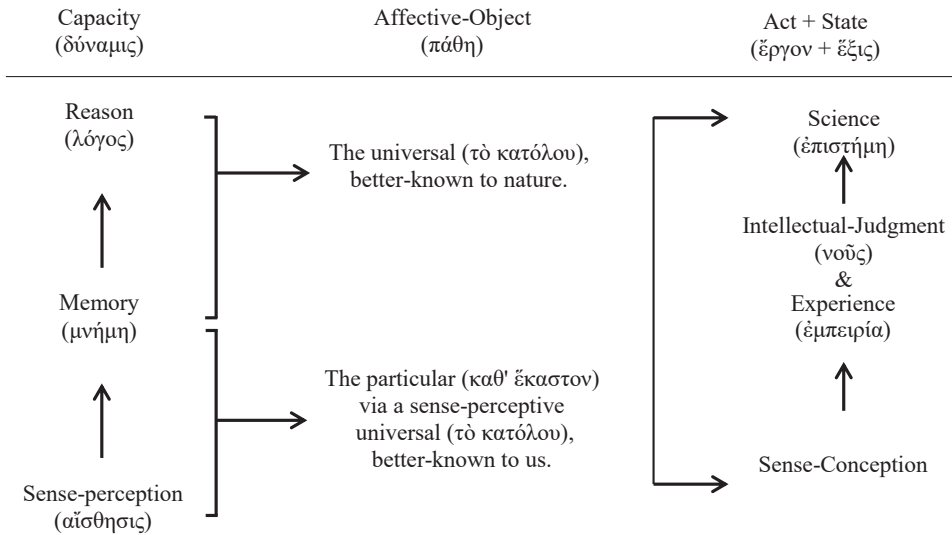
Capacity
(δύναμις)

Affective-Object
(πάθη)

Act + State
(ἔργον + ἕξις)

Reason
(λόγος)

Memory
(μνήμη)

Sense-perception
(αἴσθησις)

The universal (τὸ κατόλου), better-known to nature.

The particular (καθ' ἕκαστον) via a sense-perceptive universal (τὸ κατόλου), better-known to us.

Science
(ἐπιστήμη)

Intellectual-Judgment
(νοῦς)
&
Experience
(ἐμπειρία)

Sense-Conception